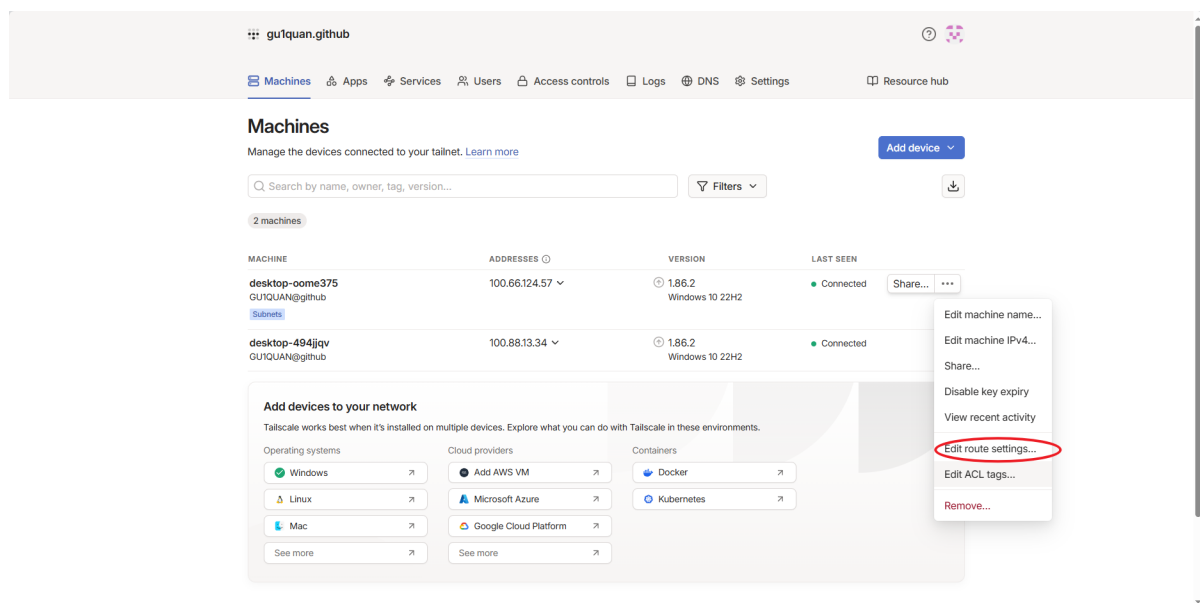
gu1quan.github

Machines Apps Services Users Access controls Logs DNS Settings Resource hub

Machines

Manage the devices connected to your tailnet. Learn more

Add device

Search by name, owner, tag, version...

Filters

2 machines

| MACHINE | ADDRESSES | VERSION | LAST SEEN |
|---|---|---|---|
| desktop-oome375 GU1QUAN@github Subnets | 100.66.124.57 | 1.86.2 Windows 10 22H2 | Connected |
| desktop-494jjqv GU1QUAN@github | 100.88.13.34 | 1.86.2 Windows 10 22H2 | Connected |

Share...

Edit machine name...
Edit machine IPv4...
Share...
Disable key expiry
View recent activity
Edit route settings...
Edit ACL tags...
Remove...

Add devices to your network

Tailscale works best when it's installed on multiple devices. Explore what you can do with Tailscale in these environments.

Operating systems
Windows
Linux
Mac
See more

Cloud providers
Add AWS VM
Microsoft Azure
Google Cloud Platform
See more

Containers
Docker
Kubernetes